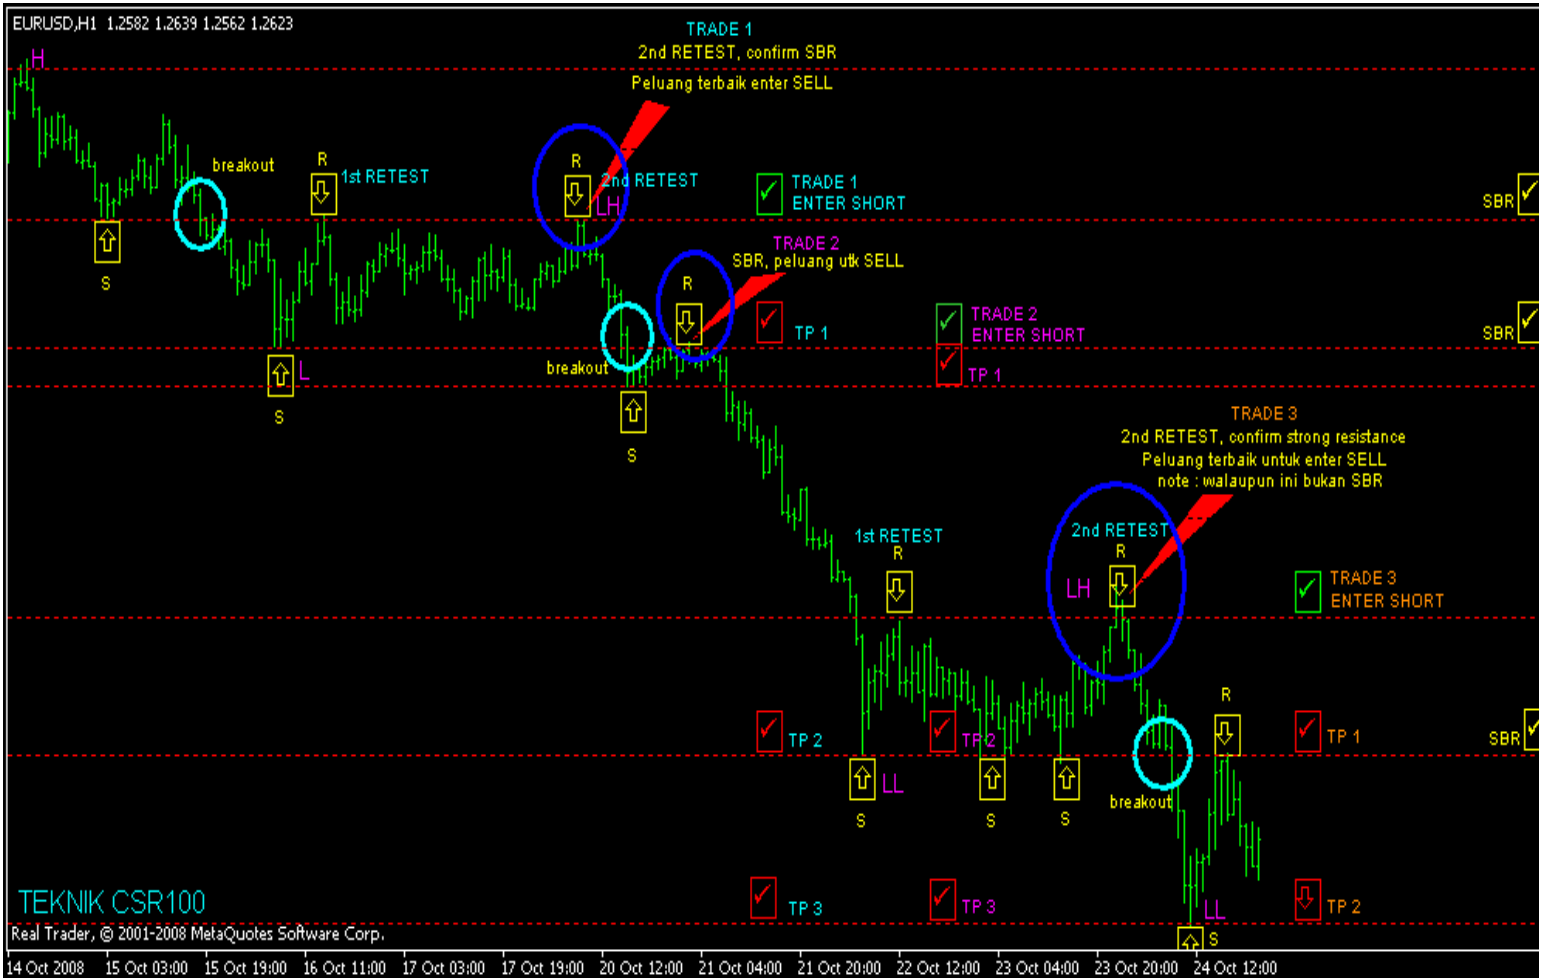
EURUSD,H1 1.2582 1.2639 1.2562 1.2623

H

TRADE 1
2nd RETEST, confirm SBR
Peluang terbaik enter SELL

breakout

R

1st RETEST

R

2nd RETEST

LH

TRADE 1
ENTER SHORT

SBR

S

TRADE 2
SBR, peluang utk SELL

R

TP 1

TRADE 2
ENTER SHORT

SBR

L

S

breakout

TP 1

S

TRADE 3
2nd RETEST, confirm strong resistance
Peluang terbaik untuk enter SELL
note : walaupun ini bukan SBR

1st RETEST
R

2nd RETEST
R

LH

TRADE 3
ENTER SHORT

R

TP 2

TP 2

TP 1

SBR

LL

S

S

S

breakout

TEKNIK CSR100

TP 3

TP 3

LL

TP 2

Real Trader, © 2001-2008 MetaQuotes Software Corp.

S

14 Oct 2008 15 Oct 03:00 15 Oct 19:00 16 Oct 11:00 17 Oct 03:00 17 Oct 19:00 20 Oct 12:00 21 Oct 04:00 21 Oct 20:00 22 Oct 12:00 23 Oct 04:00 23 Oct 20:00 24 Oct 12:00